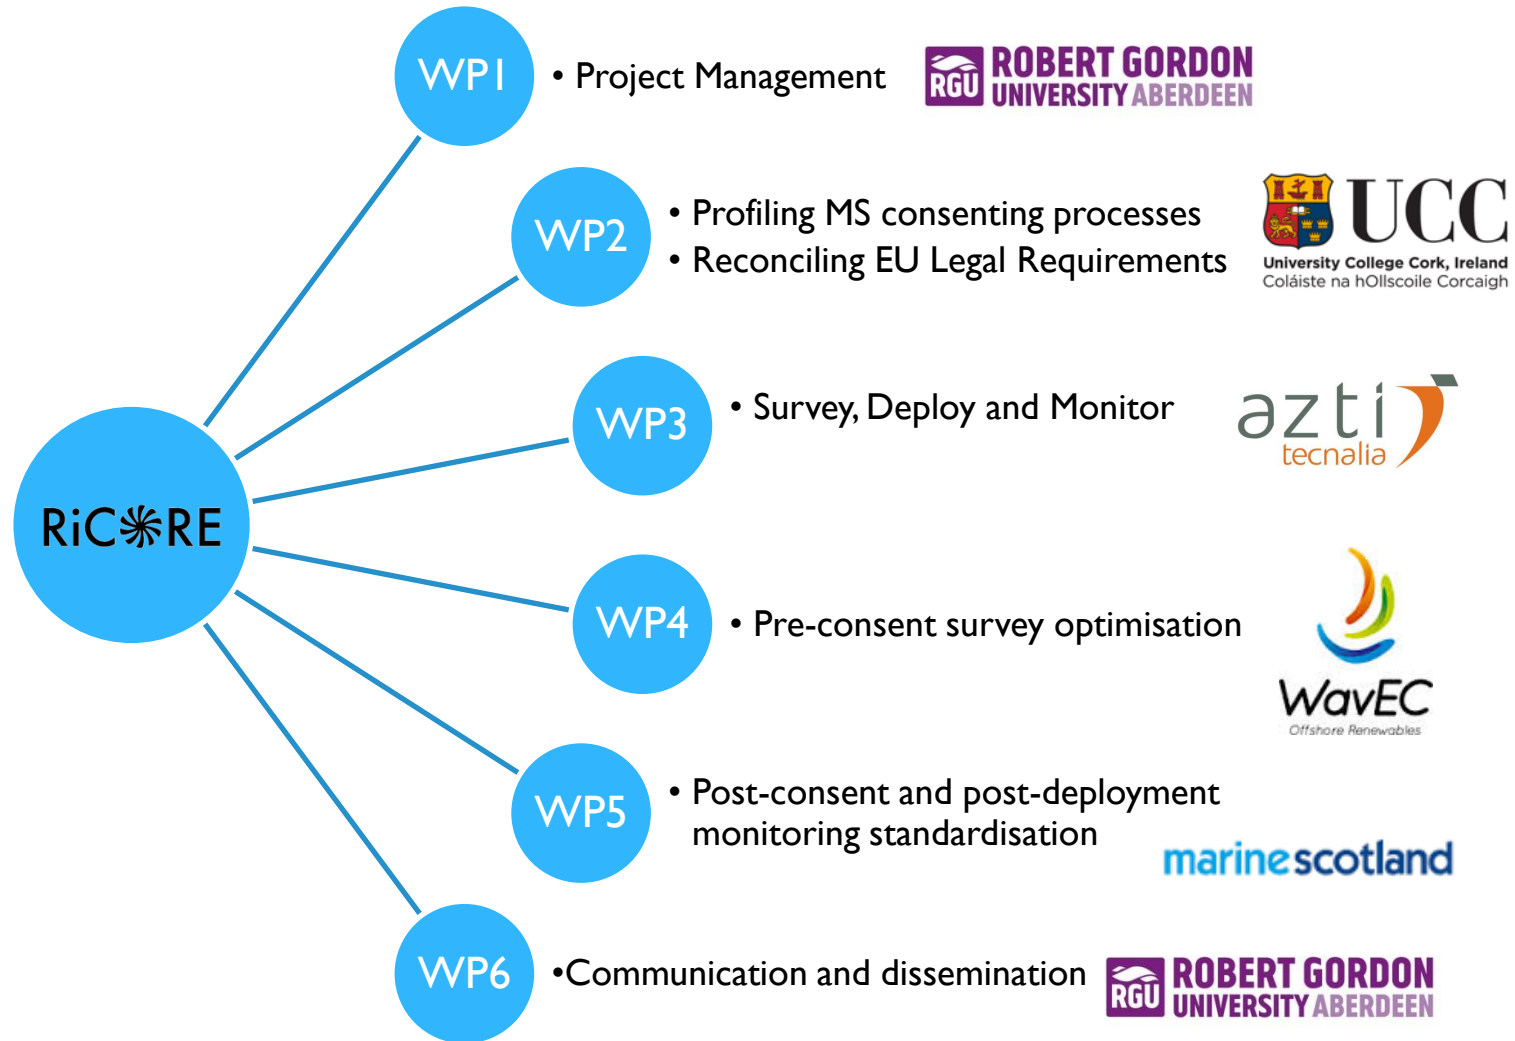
RiC✲RE

WP1

• Project Management

RGU ROBERT GORDON UNIVERSITY ABERDEEN

WP2

• Profiling MS consenting processes
• Reconciling EU Legal Requirements

UCC
University College Cork, Ireland
Coláiste na hOllscoile Corcaigh

WP3

• Survey, Deploy and Monitor

azti
tecnalia

WP4

• Pre-consent survey optimisation

WavEC
Offshore Renewables

WP5

• Post-consent and post-deployment monitoring standardisation

marinescotland

WP6

•Communication and dissemination

RGU ROBERT GORDON UNIVERSITY ABERDEEN